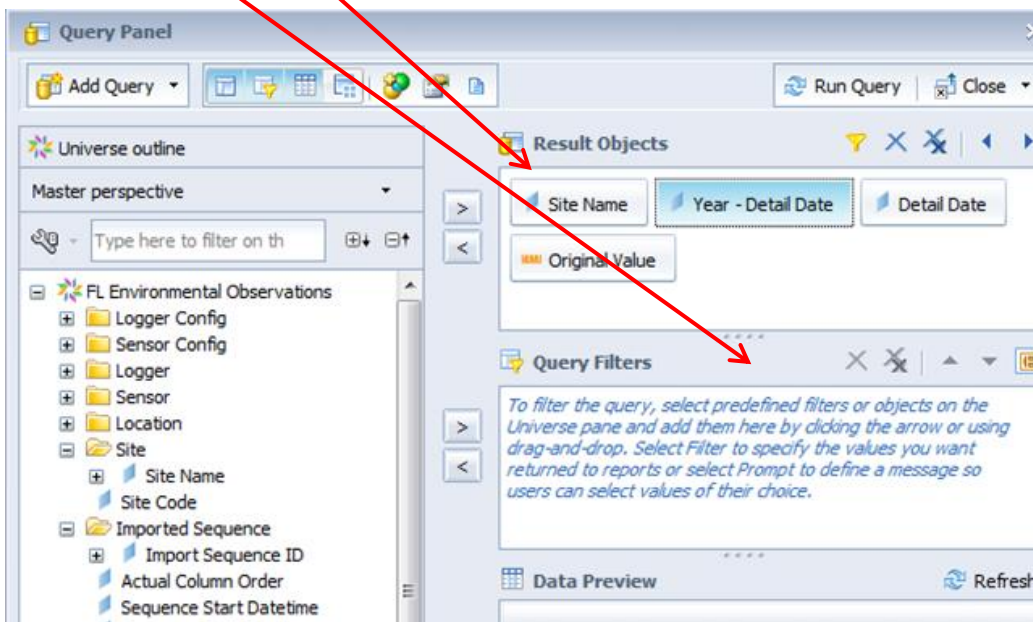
Query Panel

Add Query

Run Query

Close

Universe outline

Master perspective

Type here to filter on th

FL Environmental Observations
Logger Config
Sensor Config
Logger
Sensor
Location
Site
Site Name
Site Code
Imported Sequence
Import Sequence ID
Actual Column Order
Sequence Start Datetime

Result Objects

Site Name
Year - Detail Date
Detail Date
Original Value

Query Filters

To filter the query, select predefined filters or objects on the Universe pane and add them here by clicking the arrow or using drag-and-drop. Select Filter to specify the values you want returned to reports or select Prompt to define a message so users can select values of their choice.

Data Preview

Refresh